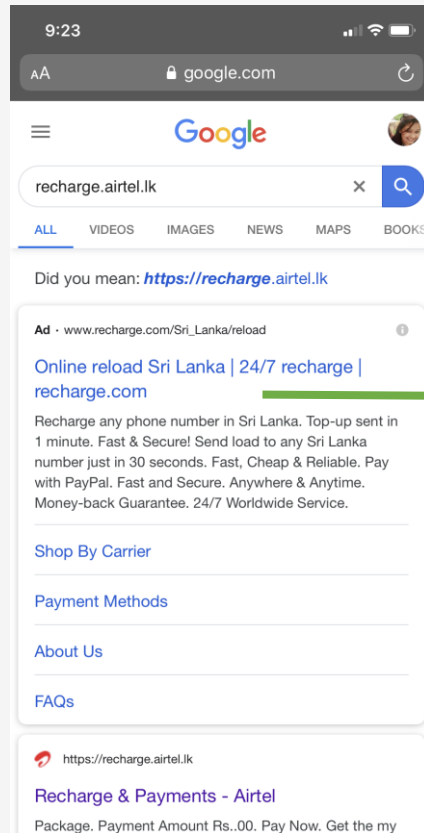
9:23

AA google.com

Google

recharge.airtel.lk

ALL VIDEOS IMAGES NEWS MAPS BOOKS

Did you mean: https://recharge.airtel.lk

Ad · www.recharge.com/Sri_Lanka/reload

Online reload Sri Lanka | 24/7 recharge | recharge.com

Recharge any phone number in Sri Lanka. Top-up sent in 1 minute. Fast & Secure! Send load to any Sri Lanka number just in 30 seconds. Fast, Cheap & Reliable. Pay with PayPal. Fast and Secure. Anywhere & Anytime. Money-back Guarantee. 24/7 Worldwide Service.

Shop By Carrier

Payment Methods

About Us

FAQs

https://recharge.airtel.lk

Recharge & Payments - Airtel

Package. Payment Amount Rs..00. Pay Now. Get the my